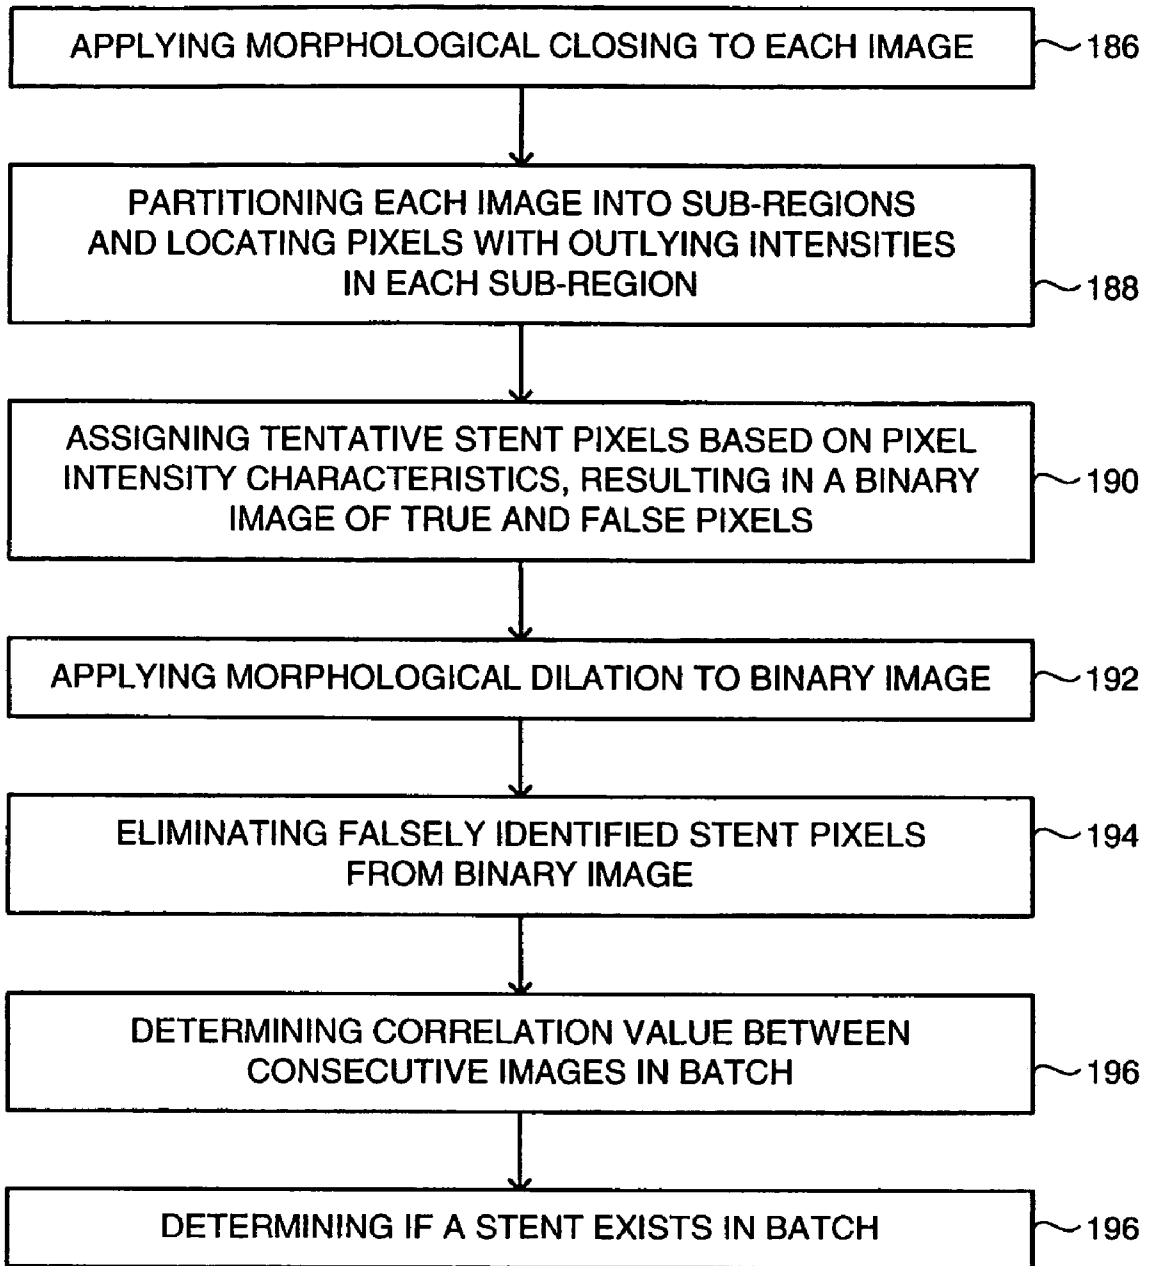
APPLYING MORPHOLOGICAL CLOSING TO EACH IMAGE

186

PARTITIONING EACH IMAGE INTO SUB-REGIONS AND LOCATING PIXELS WITH OUTLYING INTENSITIES IN EACH SUB-REGION

188

ASSIGNING TENTATIVE STENT PIXELS BASED ON PIXEL INTENSITY CHARACTERISTICS, RESULTING IN A BINARY IMAGE OF TRUE AND FALSE PIXELS

190

APPLYING MORPHOLOGICAL DILATION TO BINARY IMAGE

192

ELIMINATING FALSELY IDENTIFIED STENT PIXELS FROM BINARY IMAGE

194

DETERMINING CORRELATION VALUE BETWEEN CONSECUTIVE IMAGES IN BATCH

196

DETERMINING IF A STENT EXISTS IN BATCH

196